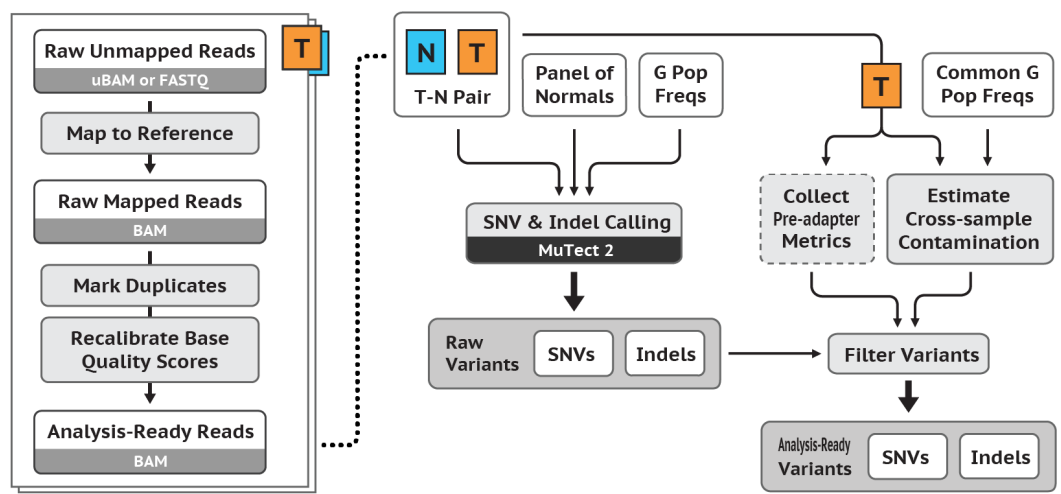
T

Raw Unmapped Reads
uBAM or FASTQ

Map to Reference

Raw Mapped Reads
BAM

Mark Duplicates

Recalibrate Base Quality Scores

Analysis-Ready Reads
BAM

N T
T-N Pair

Panel of Normals

G Pop Freqs

SNV & Indel Calling
MuTect 2

Raw Variants SNVs Indels

T

Common G Pop Freqs

Collect Pre-adapter Metrics

Estimate Cross-sample Contamination

Filter Variants

Analysis-Ready Variants SNVs Indels